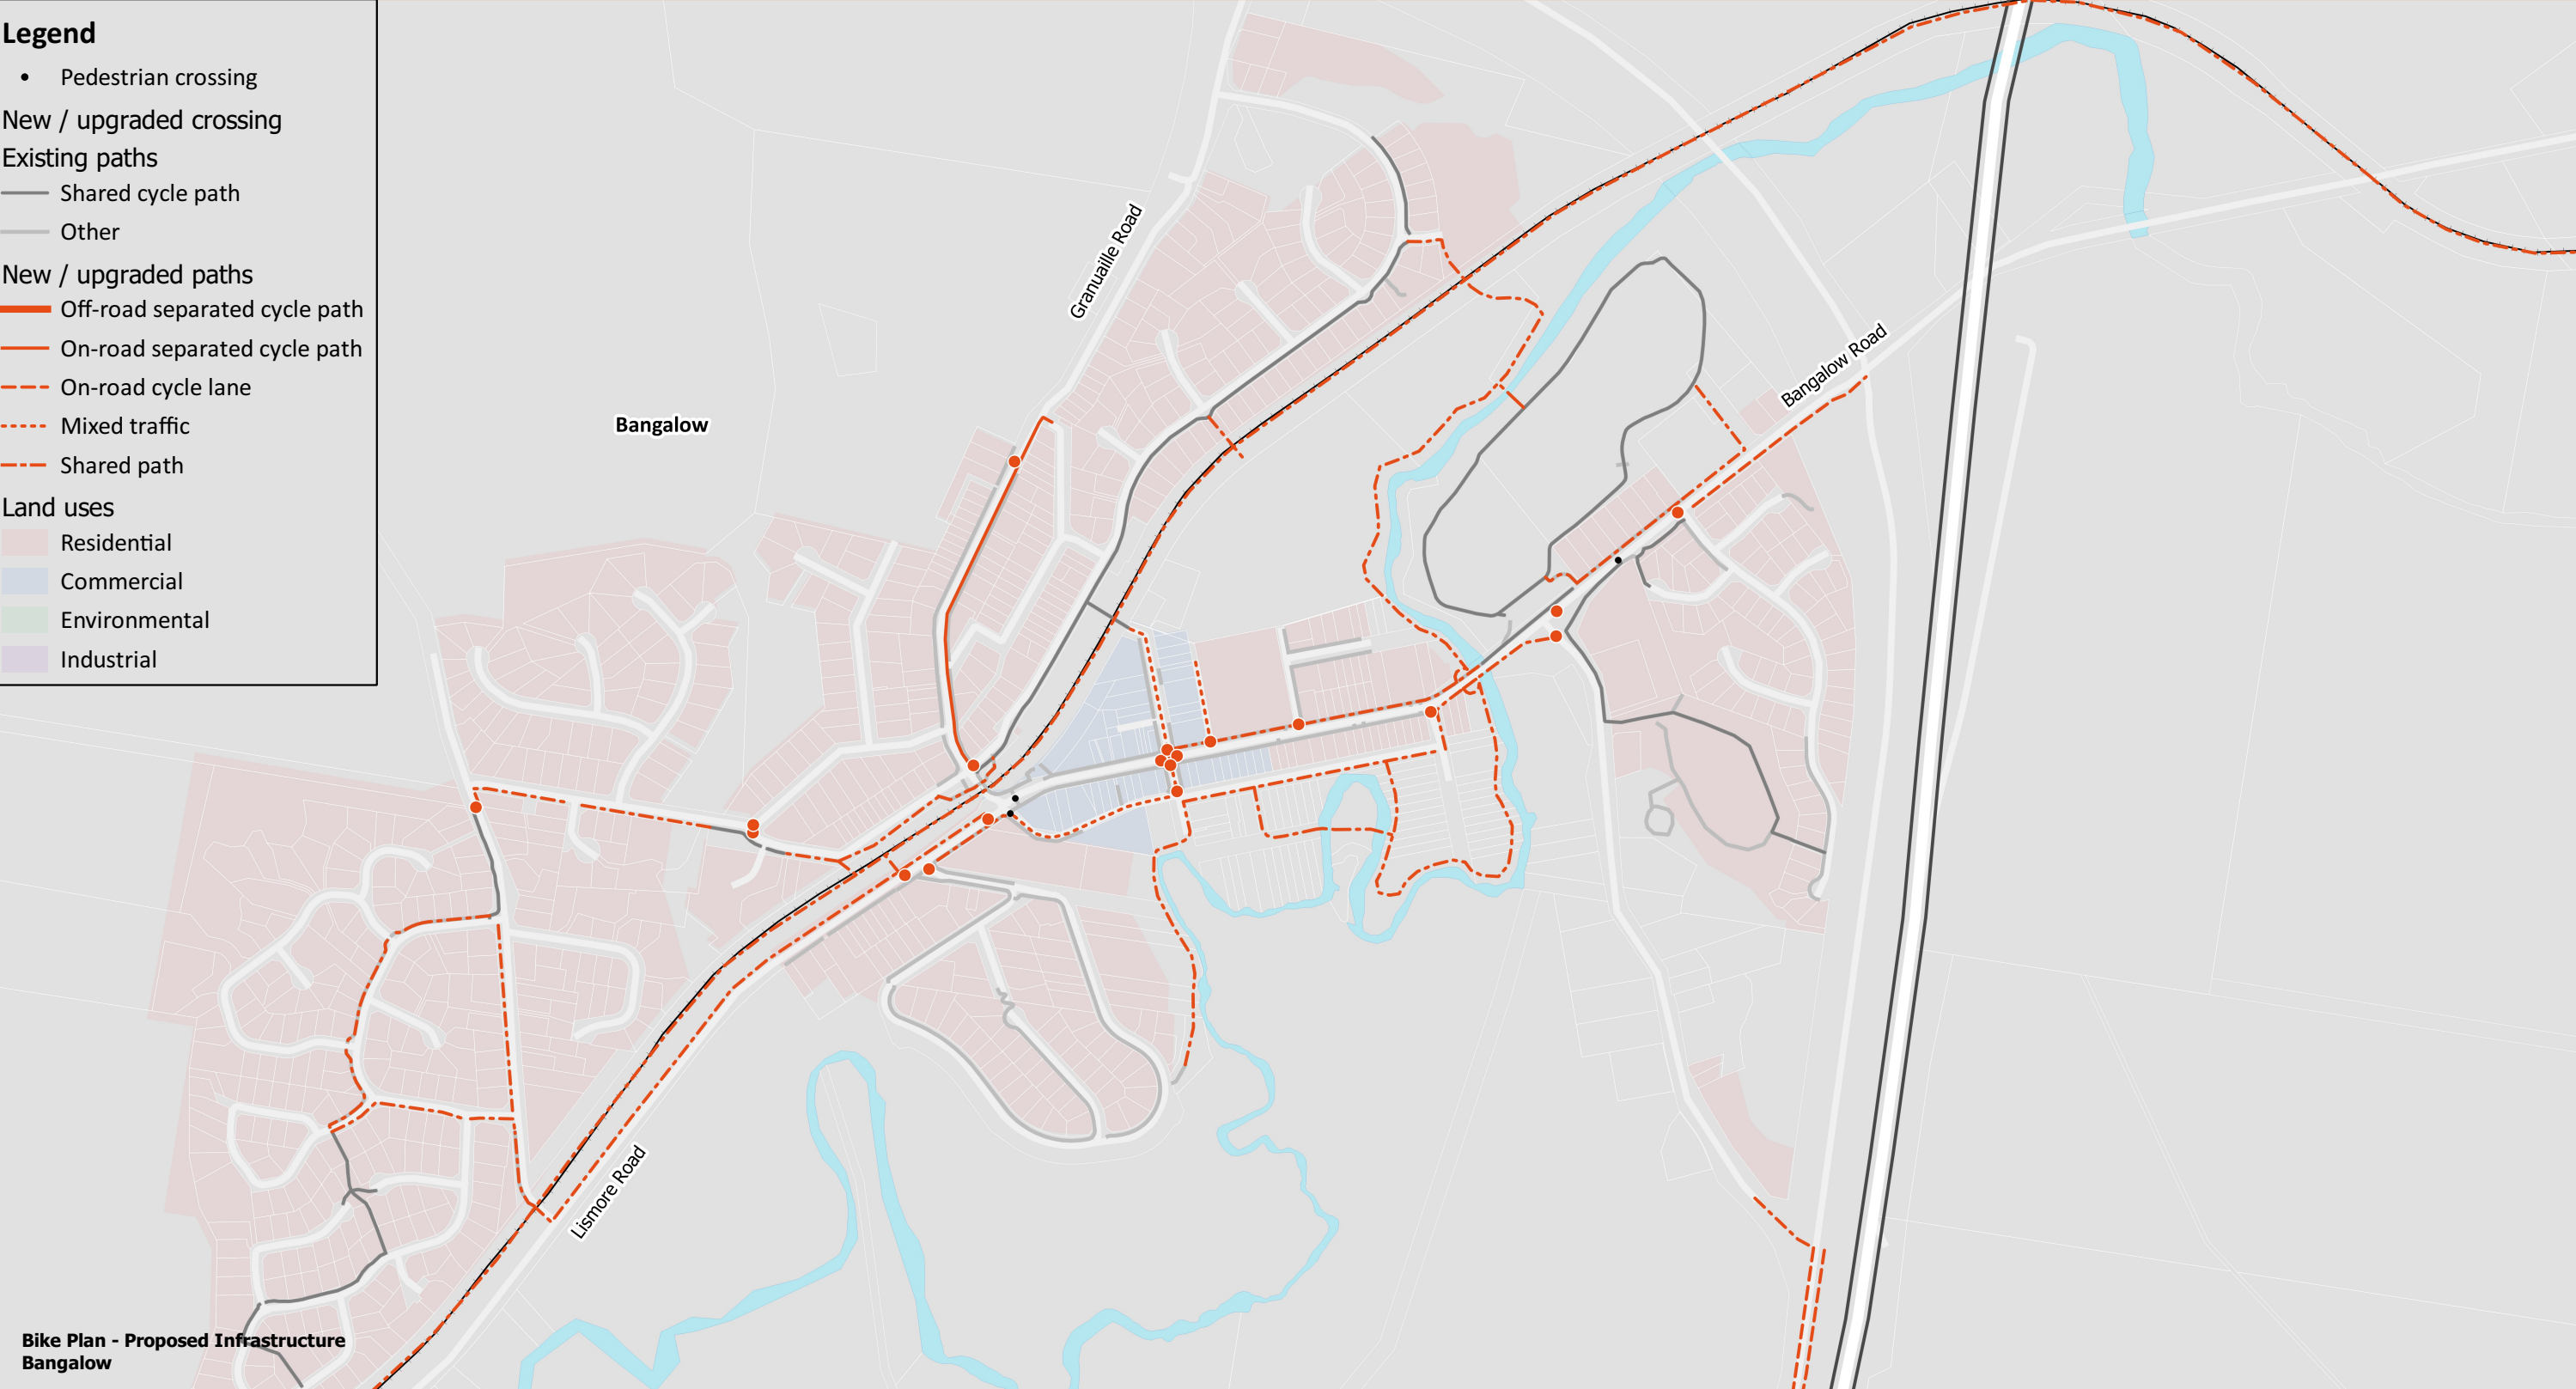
Legend
Pedestrian crossing
New / upgraded crossing
Existing paths
Shared cycle path
Other
New / upgraded paths
Off-road separated cycle path
On-road separated cycle path
On-road cycle lane
Mixed traffic
Shared path
Land uses
Residential
Commercial
Environmental
Industrial

Granuaille Road

Bangalow

Bangalow Road

Lismore Road

Bike Plan - Proposed Infrastructure
Bangalow